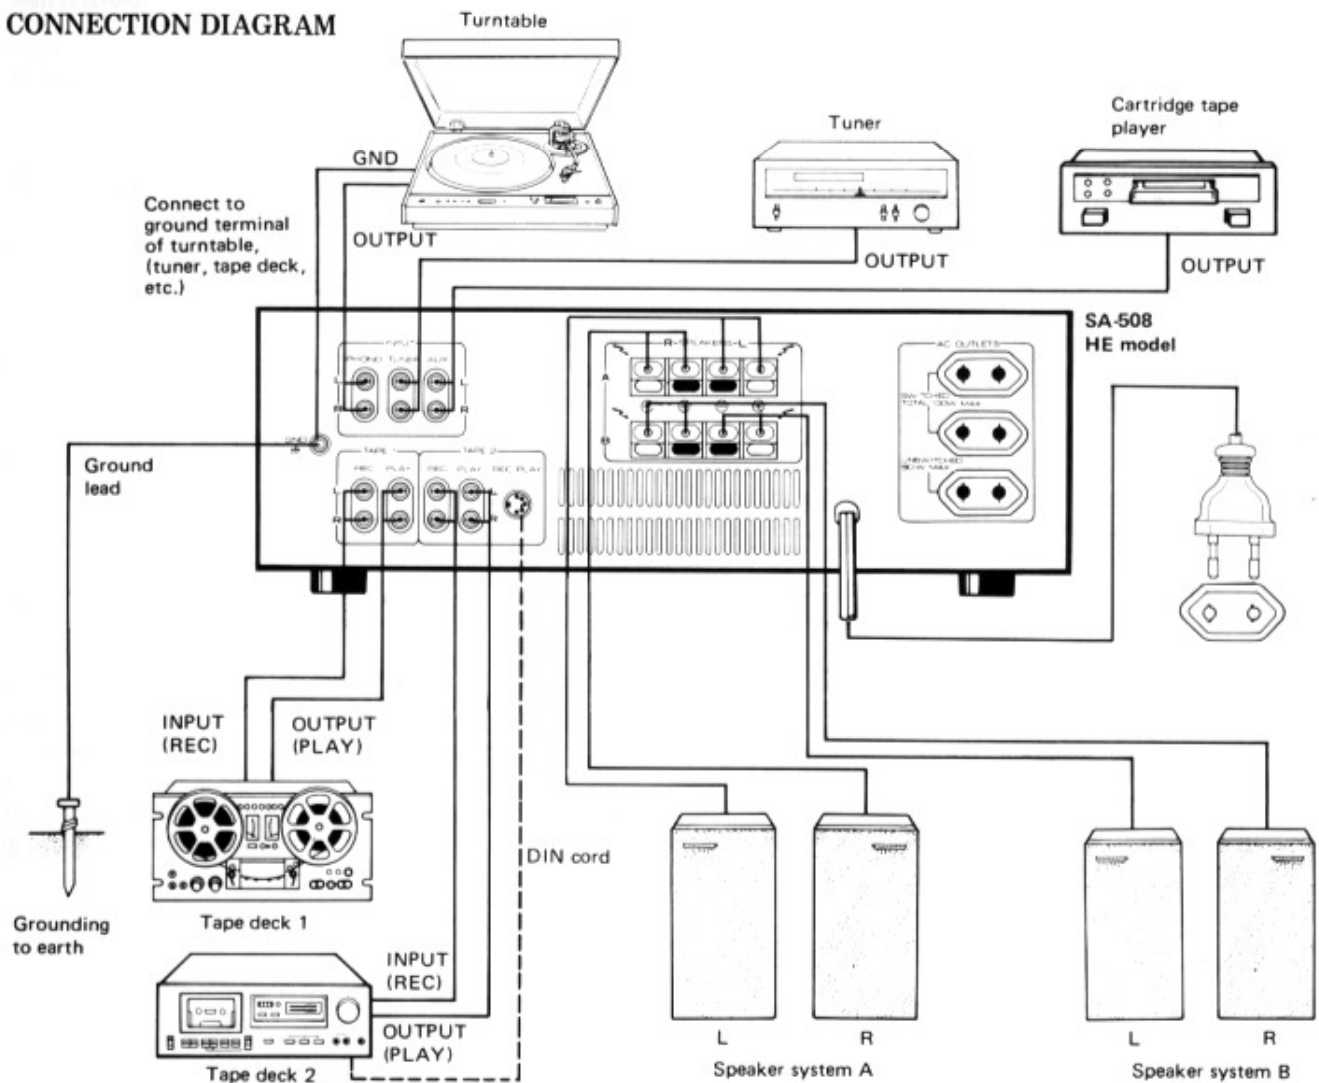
CONNECTION DIAGRAM

Turntable

GND

Connect to ground terminal of turntable, (tuner, tape deck, etc.)

OUTPUT

Tuner

OUTPUT

Cartridge tape player

OUTPUT

SA-508
HE model

INPUT
PHONO TUNER AUX
L L
R R

GND

TAPE 1
REC PLAY
L
R

TAPE 2
REC PLAY REC PLAY
L
R

R SPEAKERS L
A
B

AC OUTLETS
SWITCHED TOTAL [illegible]
UNSWITCHED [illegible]

Ground lead

INPUT (REC)

OUTPUT (PLAY)

Grounding to earth

Tape deck 1

DIN cord

INPUT (REC)

OUTPUT (PLAY)

Tape deck 2

L R
Speaker system A

L R
Speaker system B